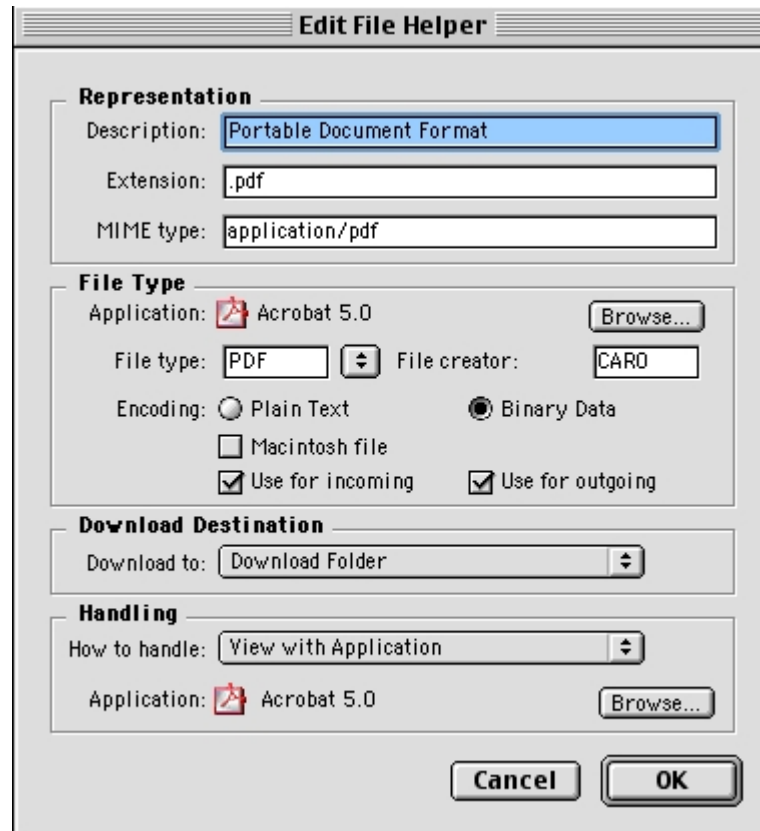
Edit File Helper

Representation
Description: Portable Document Format
Extension: .pdf
MIME type: application/pdf

File Type
Application: Acrobat 5.0
Browse...
File type: PDF
File creator: CARO
Encoding: Plain Text
Binary Data
Macintosh file
Use for incoming
Use for outgoing

Download Destination
Download to: Download Folder

Handling
How to handle: View with Application
Application: Acrobat 5.0
Browse...

Cancel
OK